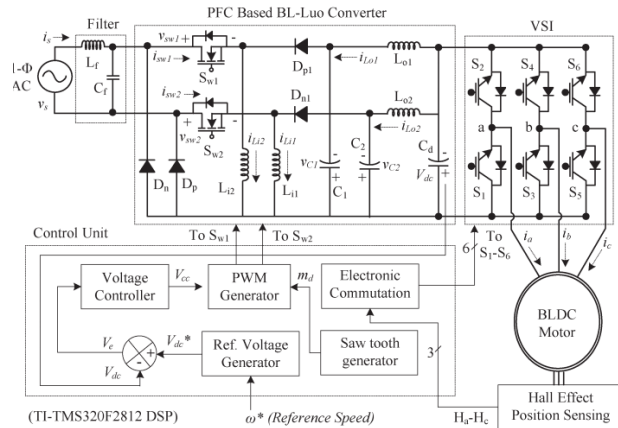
Filter

PFC Based BL-Luo Converter

VSI

$i_s$

1-Φ AC

$v_s$

$L_f$

$C_f$

$v_{sw1}$ + -

$i_{sw1}$

$S_{w1}$

$i_{sw2}$

$v_{sw2}$ + -

$S_{w2}$

$D_{p1}$

$D_{n1}$

$i_{Lo1}$

$L_{o1}$

$L_{o2}$

$i_{Lo2}$

$D_n$

$D_p$

$L_{i2}$

$i_{Li2}$

$i_{Li1}$

$L_{i1}$

$v_{C1}$

$C_1$

$C_2$

$v_{C2}$

$C_d$

$V_{dc}$

$S_2$ $S_4$ $S_6$

a b c

$S_1$ $S_3$ $S_5$

Control Unit

To $S_{w1}$

To $S_{w2}$

To $S_1$-$S_6$

6

$i_a$ $i_b$ $i_c$

Voltage Controller

$V_{cc}$

PWM Generator

$m_d$

Electronic Commutation

BLDC Motor

$V_e$

$V_{dc}$*

Ref. Voltage Generator

Saw tooth generator

$V_{dc}$

3

(TI-TMS320F2812 DSP)

ω* (Reference Speed)

$H_a$-$H_c$

Hall Effect Position Sensing